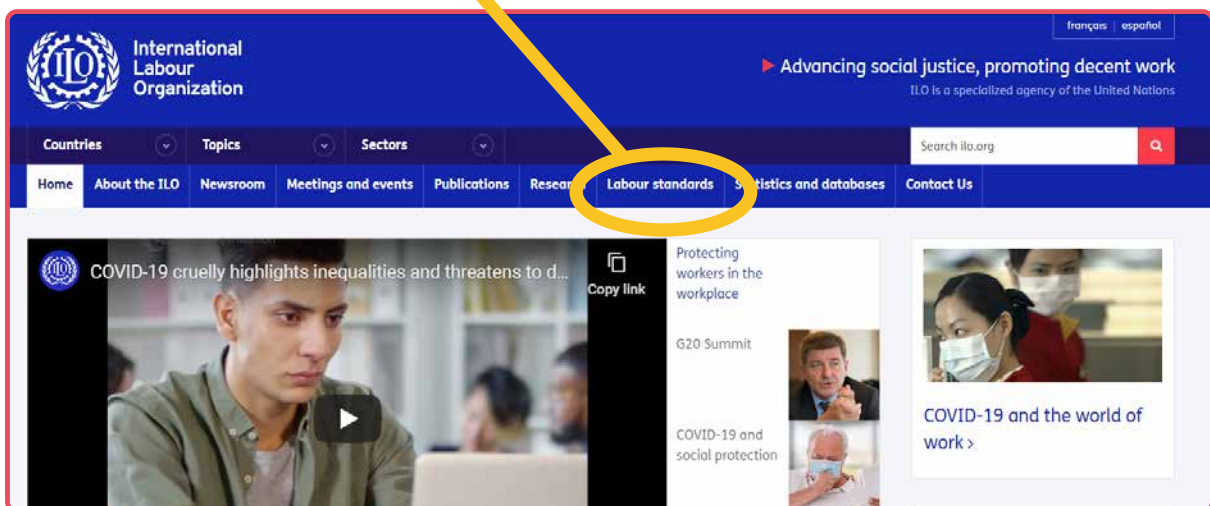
ILO

International Labour Organization

français | español

Advancing social justice, promoting decent work

ILO is a specialized agency of the United Nations

Countries
Topics
Sectors

Search ilo.org

Home
About the ILO
Newsroom
Meetings and events
Publications
Resea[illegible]
Labour standards
S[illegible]tistics and databases
Contact Us

COVID-19 cruelly highlights inequalities and threatens to d...

Copy link

Protecting workers in the workplace

G20 Summit

COVID-19 and social protection

COVID-19 and the world of work ›